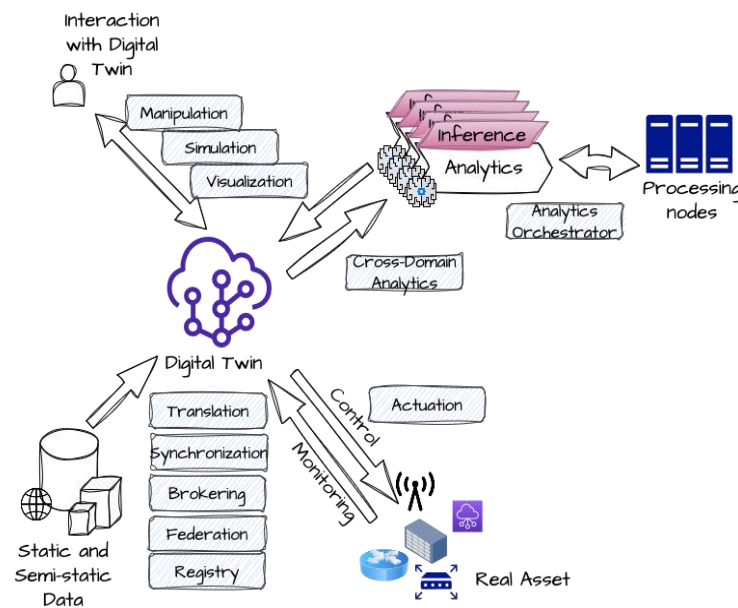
Interaction with Digital Twin

Manipulation

Simulation

Visualization

Inference

Analytics

Processing nodes

Analytics Orchestrator

Cross-Domain Analytics

Digital Twin

Control

Actuation

Monitoring

Translation

Synchronization

Brokering

Federation

Registry

Static and Semi-static Data

Real Asset